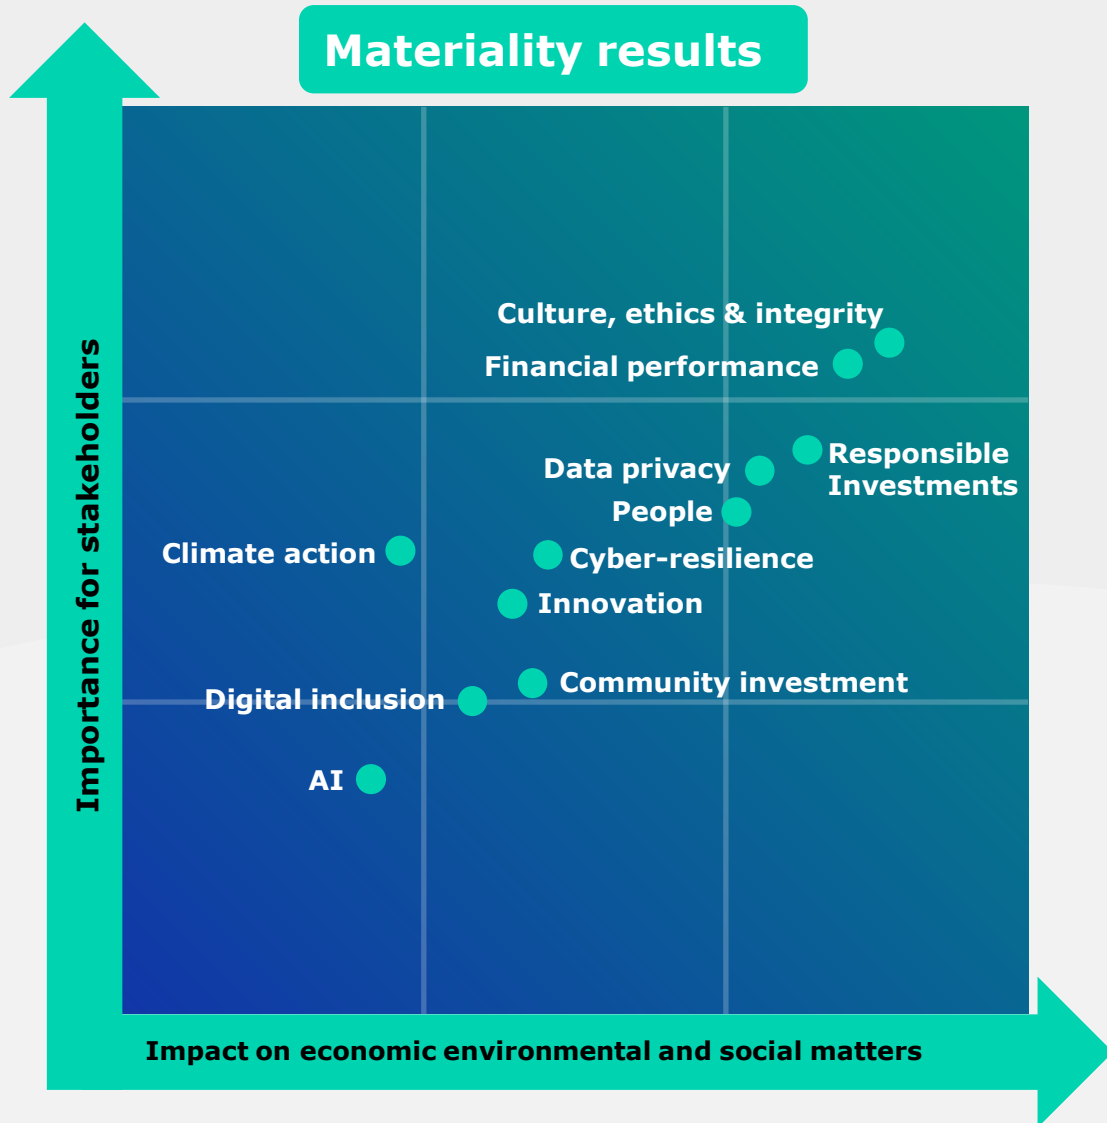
Materiality results

Importance for stakeholders

Culture, ethics & integrity

Financial performance

Data privacy

Responsible Investments

People

Climate action

Cyber-resilience

Innovation

Community investment

Digital inclusion

AI

Impact on economic environmental and social matters